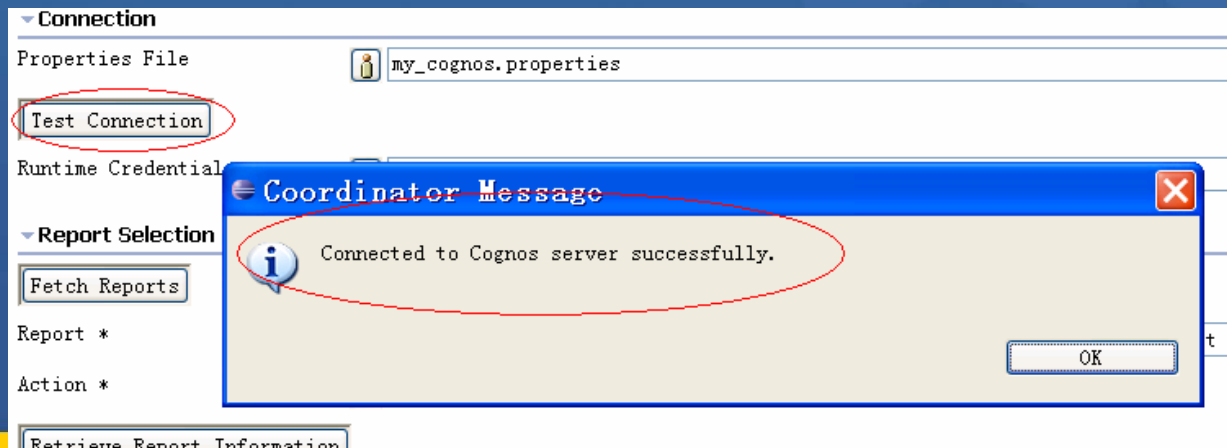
Connection

Properties File

my_cognos.properties

Test Connection

Runtime Credential

Coordinator Message

Connected to Cognos server successfully.

OK

Report Selection

Fetch Reports

Report *

Action *

t

Retrieve Report Information